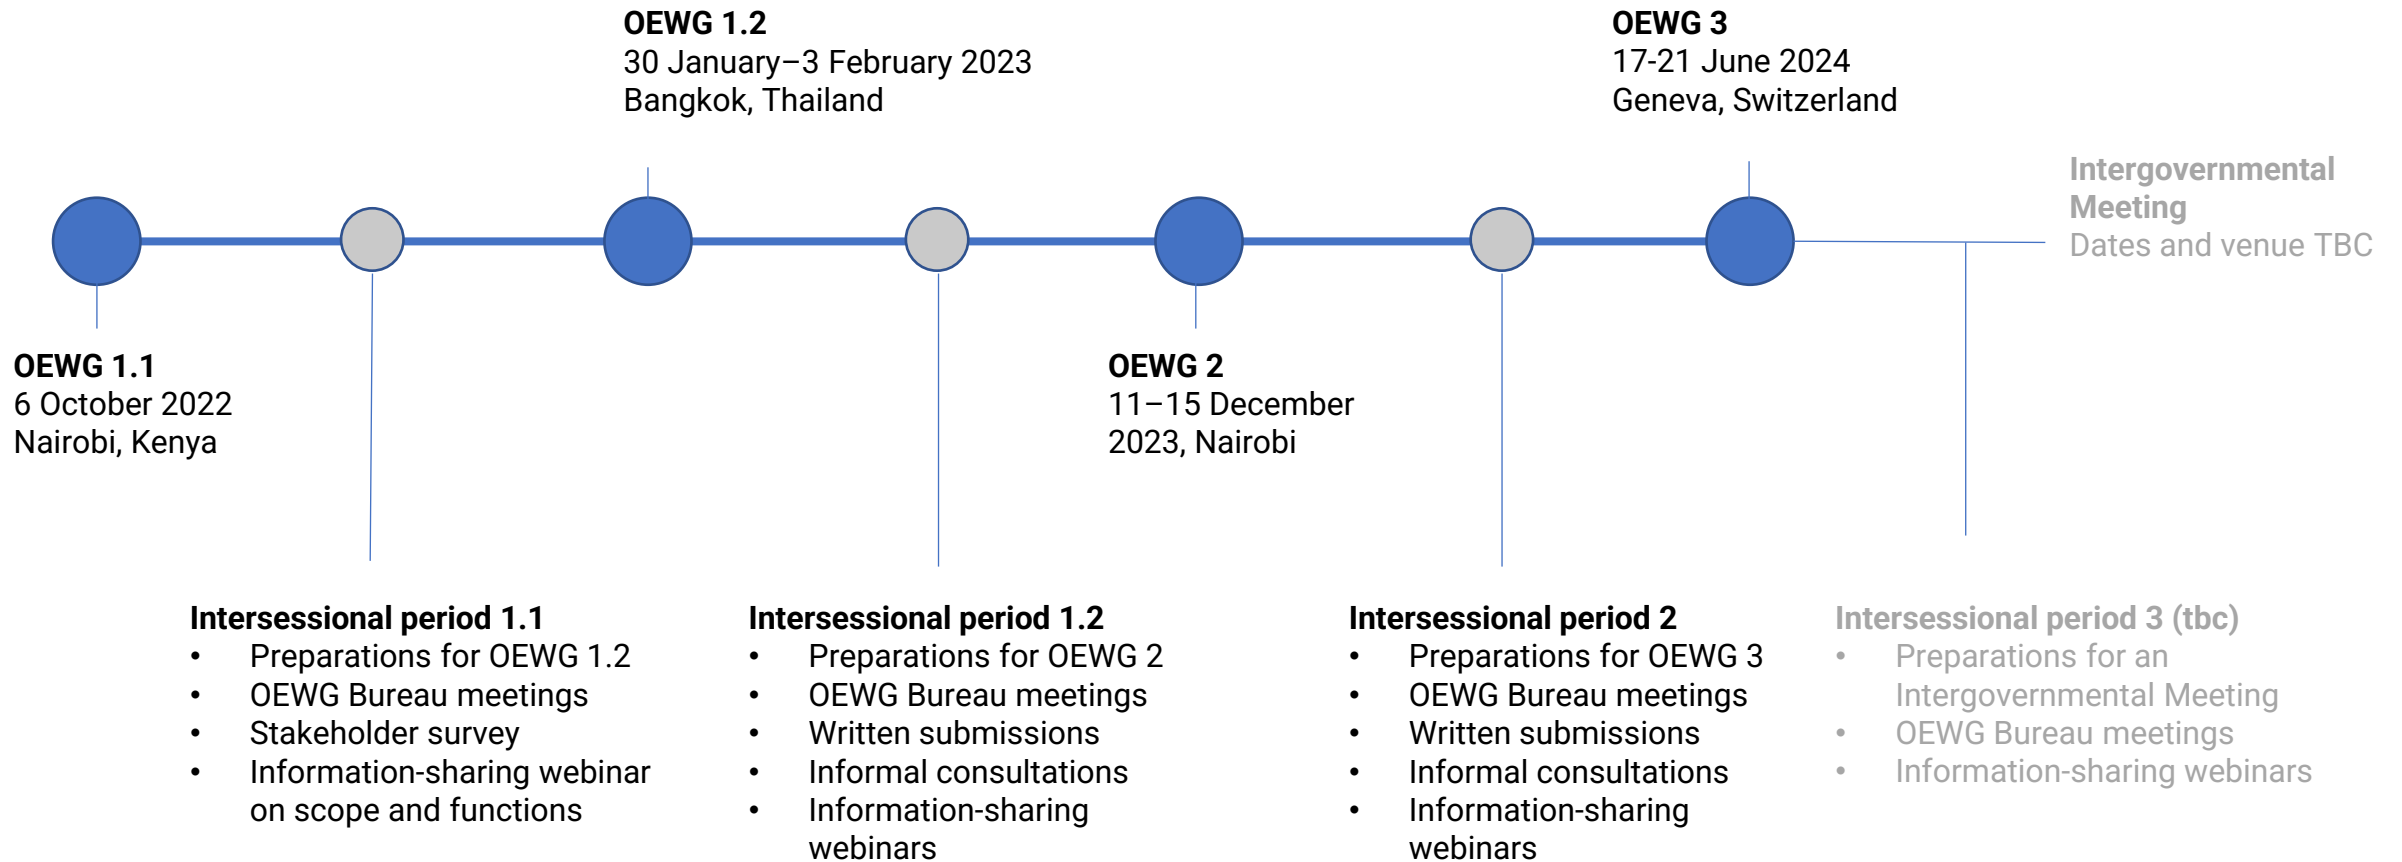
**OEWG 1.2**
30 January–3 February 2023
Bangkok, Thailand

**OEWG 3**
17-21 June 2024
Geneva, Switzerland

**Intergovernmental Meeting**
Dates and venue TBC

**OEWG 1.1**
6 October 2022
Nairobi, Kenya

**OEWG 2**
11–15 December 2023, Nairobi

**Intersessional period 1.1**
- Preparations for OEWG 1.2
- OEWG Bureau meetings
- Stakeholder survey
- Information-sharing webinar on scope and functions

**Intersessional period 1.2**
- Preparations for OEWG 2
- OEWG Bureau meetings
- Written submissions
- Informal consultations
- Information-sharing webinars

**Intersessional period 2**
- Preparations for OEWG 3
- OEWG Bureau meetings
- Written submissions
- Informal consultations
- Information-sharing webinars

**Intersessional period 3 (tbc)**
- Preparations for an Intergovernmental Meeting
- OEWG Bureau meetings
- Information-sharing webinars